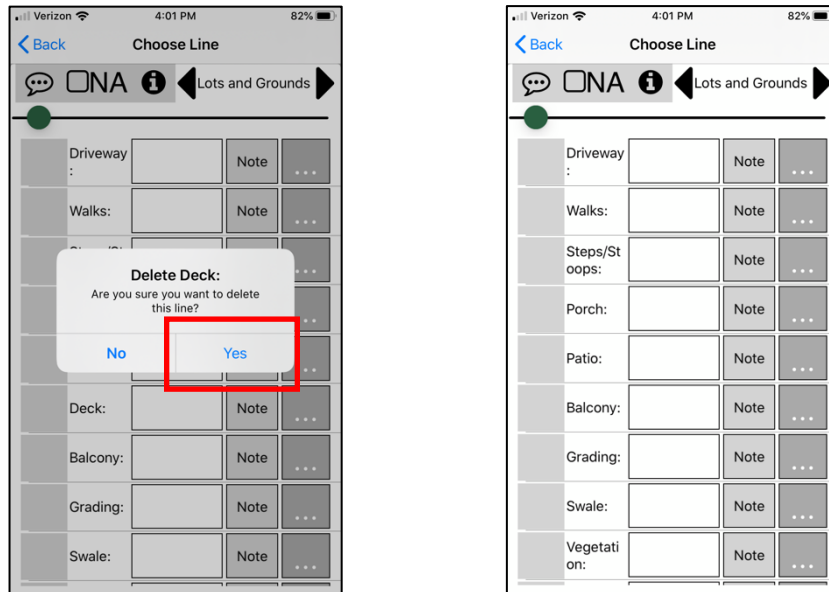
Verizon 4:01 PM 82%

Back Choose Line

NA Lots and Grounds

Driveway:
Note ...
Walks:
Note ...

Delete Deck:
Are you sure you want to delete this line?
No Yes

Deck:
Note ...
Balcony:
Note ...
Grading:
Note ...
Swale:
Note ...

Verizon 4:01 PM 82%

Back Choose Line

NA Lots and Grounds

Driveway:
Note ...
Walks:
Note ...
Steps/Stoops:
Note ...
Porch:
Note ...
Patio:
Note ...
Balcony:
Note ...
Grading:
Note ...
Swale:
Note ...
Vegetation:
Note ...